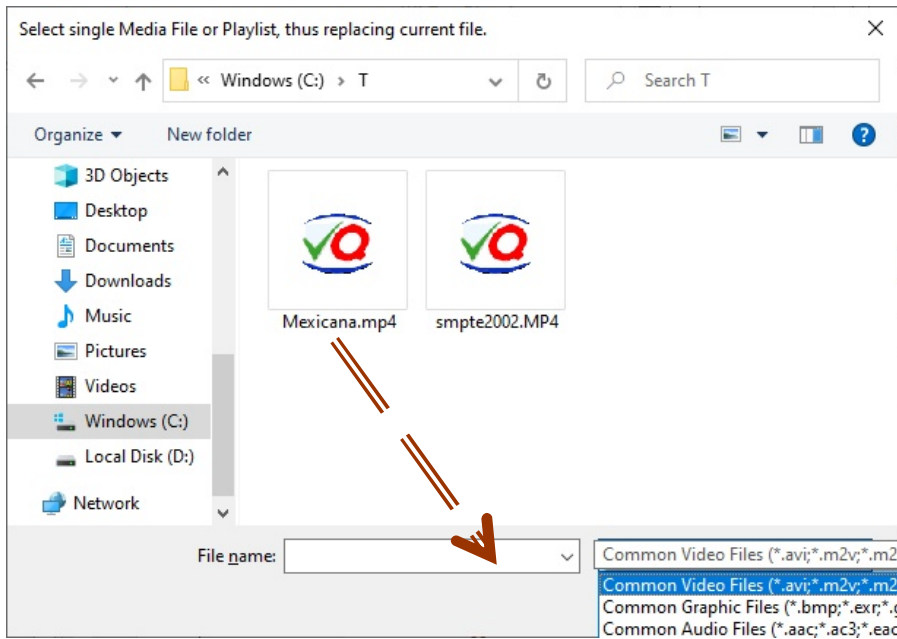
Select single Media File or Playlist, thus replacing current file.

« Windows (C:) › T

Search T

Organize ▾ New folder

3D Objects
Desktop
Documents
Downloads
Music
Pictures
Videos
Windows (C:)
Local Disk (D:)
Network

Mexicana.mp4

smpte2002.MP4

File name:

Common Video Files (*.avi;*.m2v;*.m2

Common Video Files (*.avi;*.m2v;*.m2
Common Graphic Files (*.bmp;*.exr;*.g
Common Audio Files (*.aac;*.ac3;*.eac